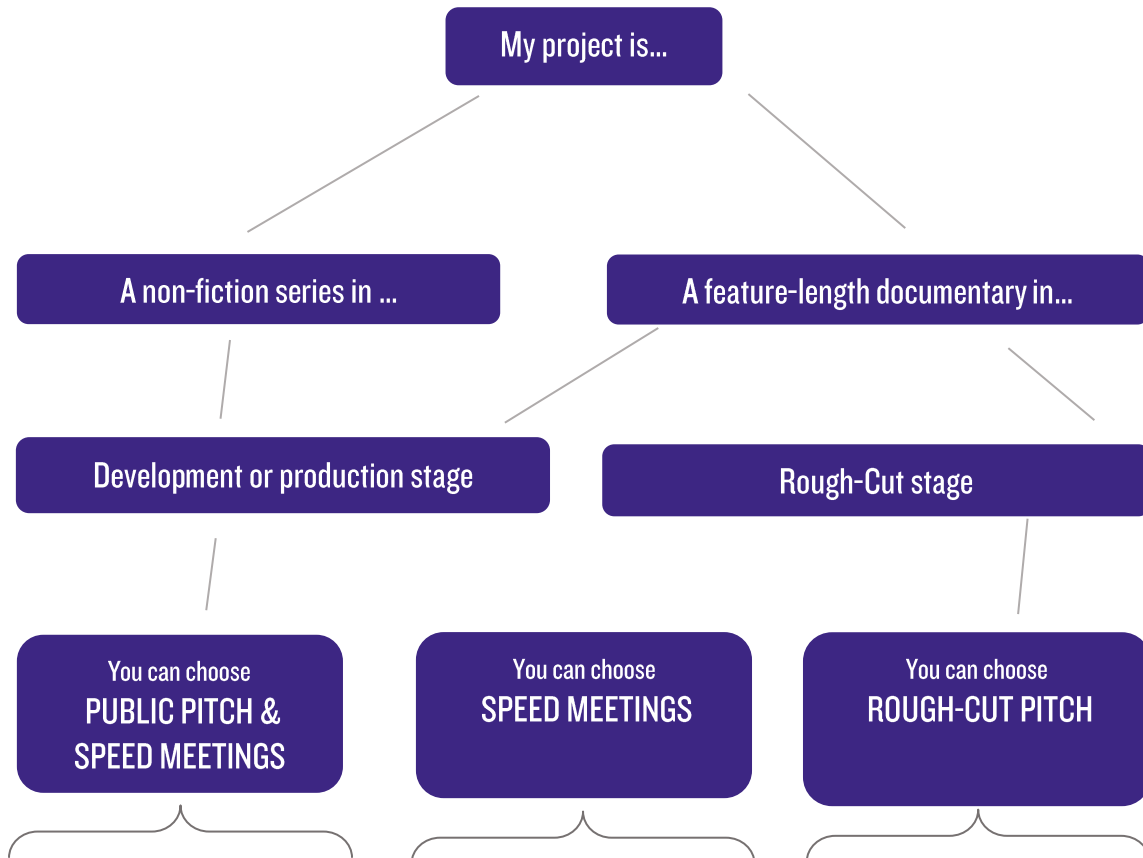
My project is...

A non-fiction series in ...

A feature-length documentary in...

Development or production stage

Rough-Cut stage

You can choose
PUBLIC PITCH & SPEED MEETINGS

You can choose
SPEED MEETINGS

You can choose
ROUGH-CUT PITCH